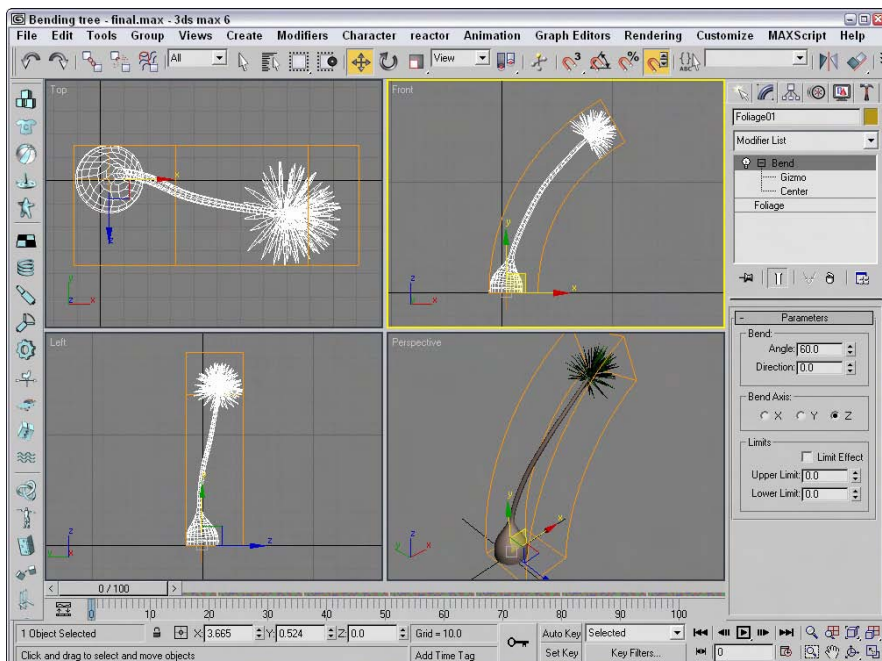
Bending tree - final.max - 3ds max 6

File Edit Tools Group Views Create Modifiers Character reactor Animation Graph Editors Rendering Customize MAXScript Help

All

View

Top

Front

Left

Perspective

Foliage01

Modifier List

Bend

Gizmo

Center

Foliage

Parameters

Bend:

Angle: 60.0

Direction: 0.0

Bend Axis:

X Y Z

Limits

Limit Effect

Upper Limit: 0.0

Lower Limit: 0.0

0 / 100

0 10 20 30 40 50 60 70 80 90 100

1 Object Selected

X: 3.665 Y: 0.524 Z: 0.0

Grid = 10.0

Auto Key Selected

Set Key Key Filters...

0

Click and drag to select and move objects

Add Time Tag